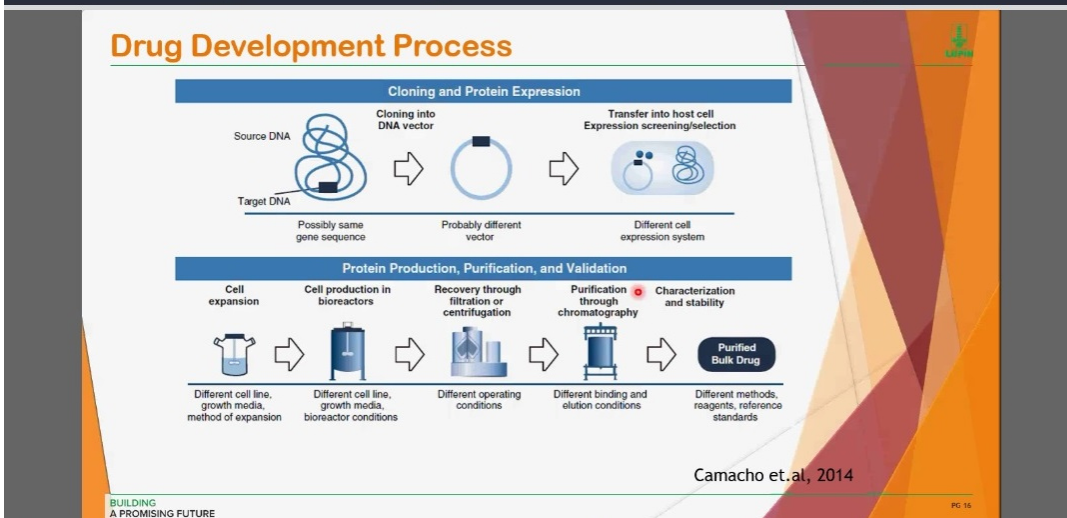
Drug Development Process

LUPIN

Cloning and Protein Expression

Source DNA

Target DNA

Cloning into DNA vector

Transfer into host cell Expression screening/selection

Possibly same gene sequence

Probably different vector

Different cell expression system

Protein Production, Purification, and Validation

Cell expansion

Cell production in bioreactors

Recovery through filtration or centrifugation

Purification through chromatography

Characterization and stability

Purified Bulk Drug

Different cell line, growth media, method of expansion

Different cell line, growth media, bioreactor conditions

Different operating conditions

Different binding and elution conditions

Different methods, reagents, reference standards

Camacho et.al, 2014

BUILDING
A PROMISING FUTURE

PG 15